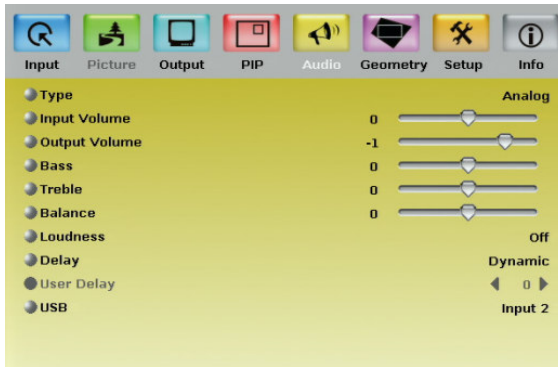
Input Picture Output PIP Audio Geometry Setup Info

| | | |
|---|---|---|
| Type | | Analog |
| Input Volume | 0 | |
| Output Volume | -1 | |
| Bass | 0 | |
| Treble | 0 | |
| Balance | 0 | |
| Loudness | | Off |
| Delay | | Dynamic |
| User Delay | | 0 |
| USB | | Input 2 |